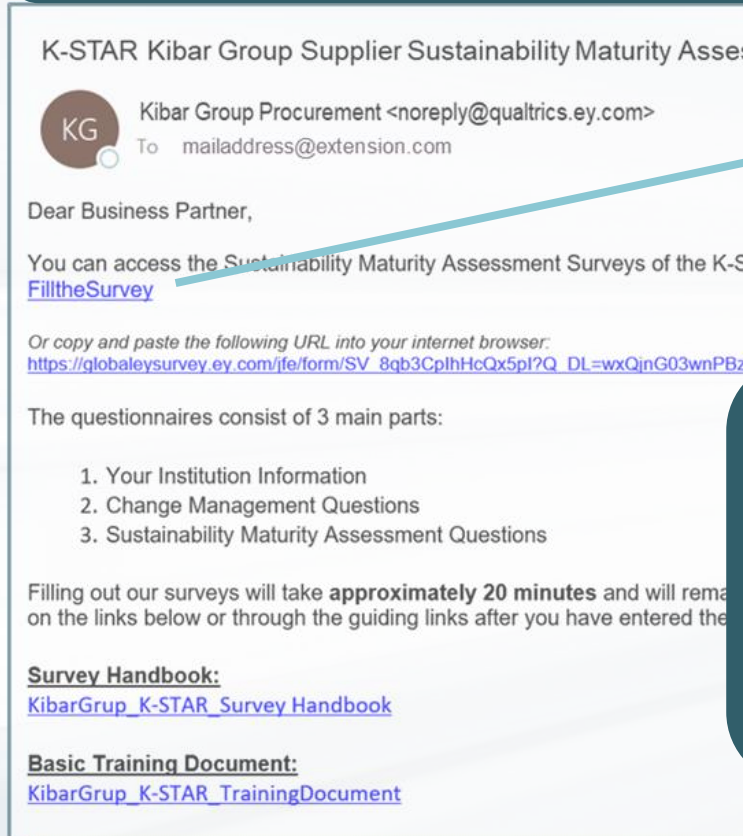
K-STAR Kibar Group Supplier Sustainability Maturity Asses

KG

Kibar Group Procurement <noreply@qualtrics.ey.com>
To mailaddress@extension.com

Dear Business Partner,

You can access the Sustainability Maturity Assessment Surveys of the K-S
FilltheSurvey

Or copy and paste the following URL into your internet browser:
https://globaleysurvey.ey.com/jfe/form/SV_8qb3CpIhHcQx5pI?Q_DL=wxQjnG03wnPBz

The questionnaires consist of 3 main parts:

1. Your Institution Information
2. Change Management Questions
3. Sustainability Maturity Assessment Questions

Filling out our surveys will take **approximately 20 minutes** and will rema on the links below or through the guiding links after you have entered the

Survey Handbook:
KibarGrup_K-STAR_Survey Handbook

Basic Training Document:
KibarGrup_K-STAR_TrainingDocument